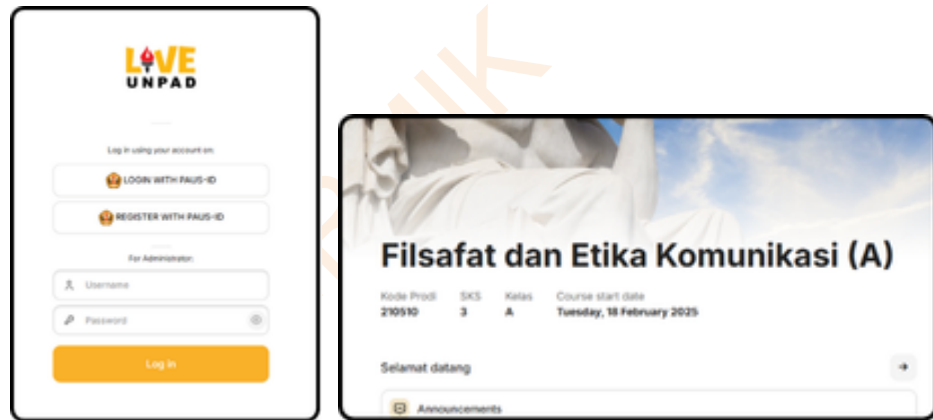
LIVE UNPAD

Log in using your account on:

LOGIN WITH PAUS-ID

REGISTER WITH PAUS-ID

For Administrator:

Username

Password

Log in

Filsafat dan Etika Komunikasi (A)

| Kode Prodi | SKS | Kelas | Course start date |
|---|---|---|---|
| 210510 | 3 | A | Tuesday, 18 February 2025 |

Selamat datang

Announcements